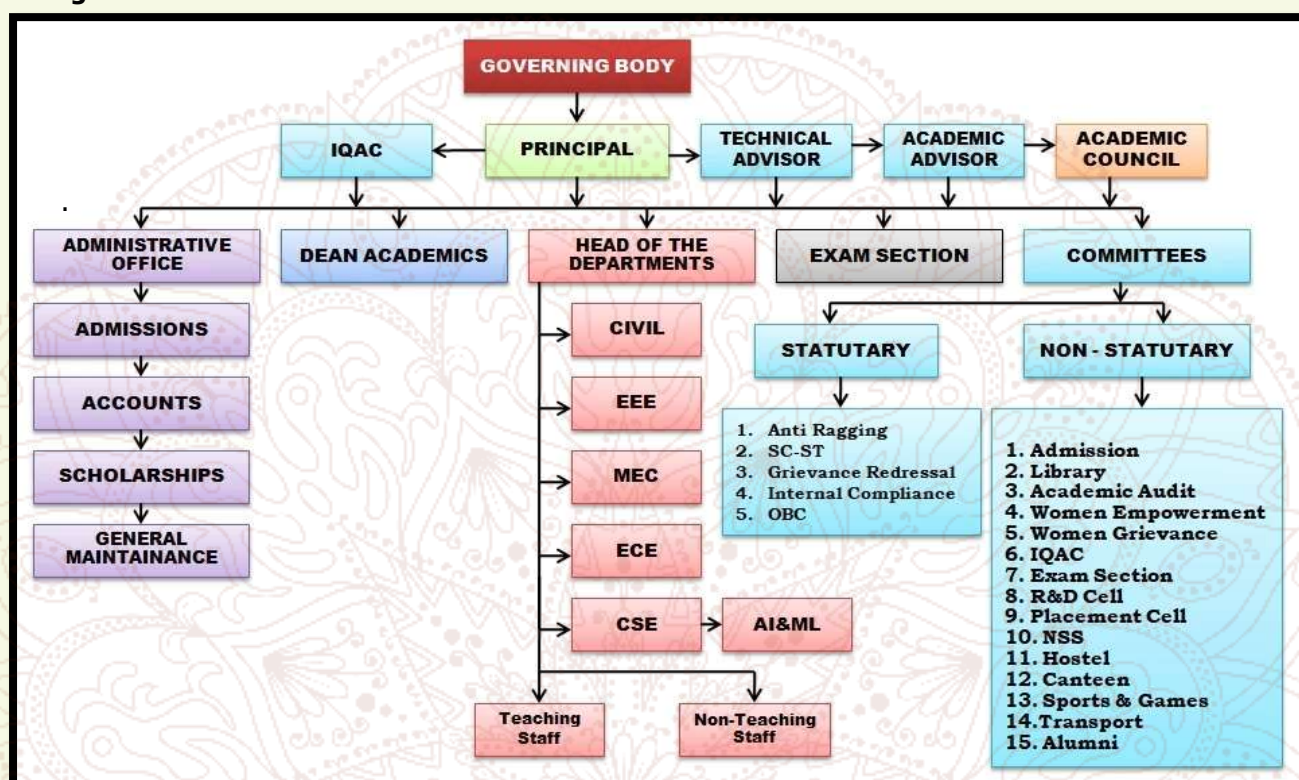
GOVERNING BODY

IQAC

PRINCIPAL

TECHNICAL ADVISOR

ACADEMIC ADVISOR

ACADEMIC COUNCIL

ADMINISTRATIVE OFFICE

DEAN ACADEMICS

HEAD OF THE DEPARTMENTS

EXAM SECTION

COMMITTEES

ADMISSIONS

ACCOUNTS

SCHOLARSHIPS

GENERAL MAINTAINANCE

CIVIL

EEE

MEC

ECE

CSE

AI&ML

Teaching Staff

Non-Teaching Staff

STATUTARY

1. Anti Ragging
2. SC-ST
3. Grievance Redressal
4. Internal Compliance
5. OBC

NON - STATUTARY

1. Admission
2. Library
3. Academic Audit
4. Women Empowerment
5. Women Grievance
6. IQAC
7. Exam Section
8. R&D Cell
9. Placement Cell
10. NSS
11. Hostel
12. Canteen
13. Sports & Games
14.Transport
15. Alumni